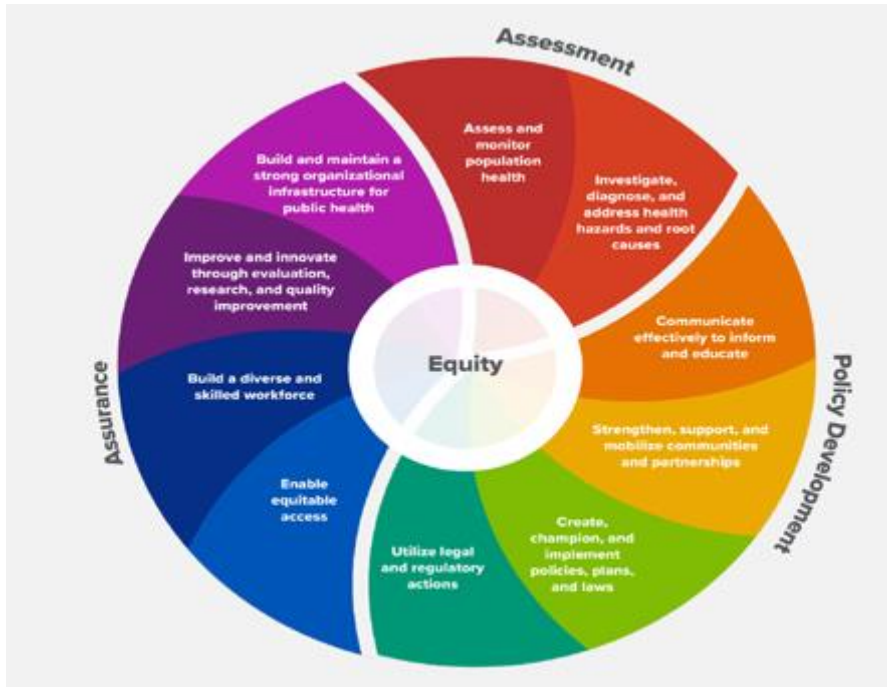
Assessment

Assess and monitor population health

Investigate, diagnose, and address health hazards and root causes

Policy Development

Communicate effectively to inform and educate

Strengthen, support, and mobilize communities and partnerships

Create, champion, and implement policies, plans, and laws

Utilize legal and regulatory actions

Assurance

Enable equitable access

Build a diverse and skilled workforce

Improve and innovate through evaluation, research, and quality improvement

Build and maintain a strong organizational infrastructure for public health

Equity